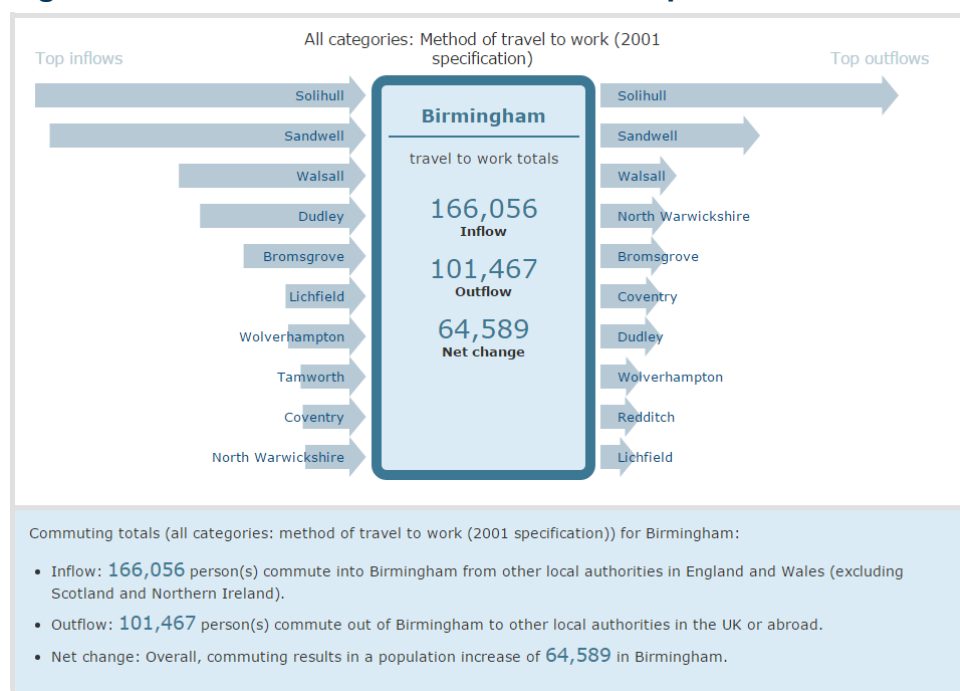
All categories: Method of travel to work (2001 specification)

Top inflows

Solihull
Sandwell
Walsall
Dudley
Bromsgrove
Lichfield
Wolverhampton
Tamworth
Coventry
North Warwickshire

Birmingham

travel to work totals

166,056
Inflow

101,467
Outflow

64,589
Net change

Top outflows

Solihull
Sandwell
Walsall
North Warwickshire
Bromsgrove
Coventry
Dudley
Wolverhampton
Redditch
Lichfield

Commuting totals (all categories: method of travel to work (2001 specification)) for Birmingham:

• Inflow: 166,056 person(s) commute into Birmingham from other local authorities in England and Wales (excluding Scotland and Northern Ireland).

• Outflow: 101,467 person(s) commute out of Birmingham to other local authorities in the UK or abroad.

• Net change: Overall, commuting results in a population increase of 64,589 in Birmingham.